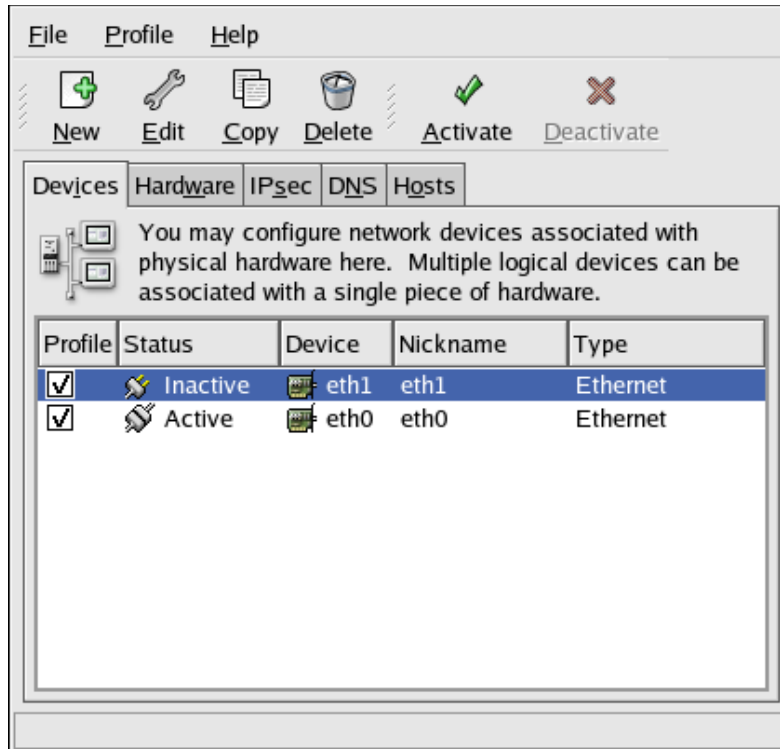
File Profile Help

New Edit Copy Delete Activate Deactivate

Devices Hardware IPsec DNS Hosts

You may configure network devices associated with physical hardware here. Multiple logical devices can be associated with a single piece of hardware.

| Profile | Status | Device | Nickname | Type |
|---|---|---|---|---|
| ☑ | Inactive | eth1 | eth1 | Ethernet |
| ☑ | Active | eth0 | eth0 | Ethernet |